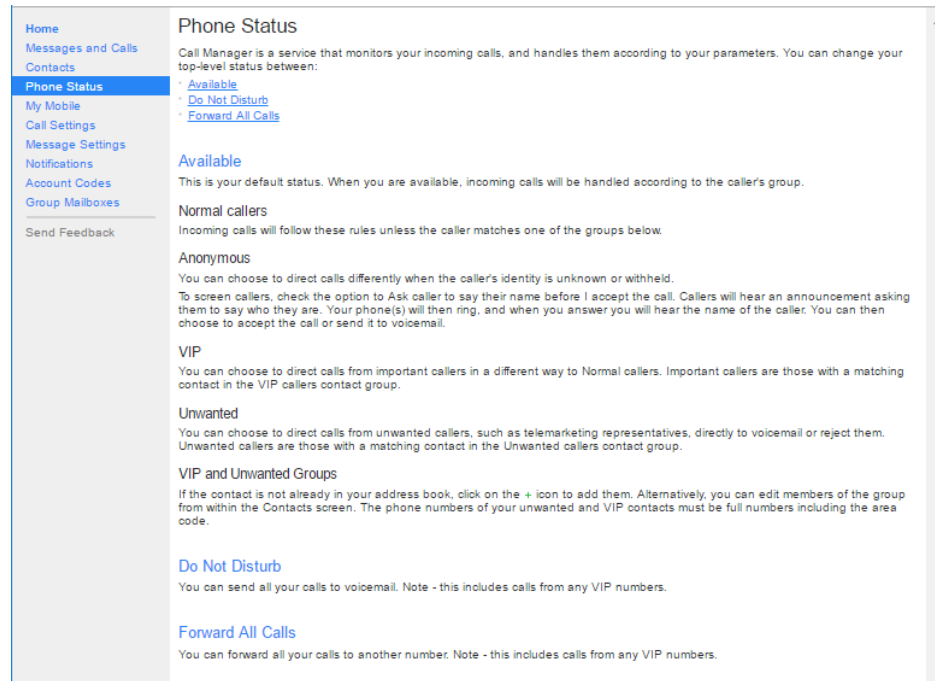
Home
Messages and Calls
Contacts
Phone Status
My Mobile
Call Settings
Message Settings
Notifications
Account Codes
Group Mailboxes
Send Feedback

Phone Status

Call Manager is a service that monitors your incoming calls, and handles them according to your parameters. You can change your top-level status between:

- Available
- Do Not Disturb
- Forward All Calls

Available

This is your default status. When you are available, incoming calls will be handled according to the caller's group.

Normal callers

Incoming calls will follow these rules unless the caller matches one of the groups below.

Anonymous

You can choose to direct calls differently when the caller's identity is unknown or withheld.

To screen callers, check the option to Ask caller to say their name before I accept the call. Callers will hear an announcement asking them to say who they are. Your phone(s) will then ring, and when you answer you will hear the name of the caller. You can then choose to accept the call or send it to voicemail.

VIP

You can choose to direct calls from important callers in a different way to Normal callers. Important callers are those with a matching contact in the VIP callers contact group.

Unwanted

You can choose to direct calls from unwanted callers, such as telemarketing representatives, directly to voicemail or reject them. Unwanted callers are those with a matching contact in the Unwanted callers contact group.

VIP and Unwanted Groups

If the contact is not already in your address book, click on the + icon to add them. Alternatively, you can edit members of the group from within the Contacts screen. The phone numbers of your unwanted and VIP contacts must be full numbers including the area code.

Do Not Disturb

You can send all your calls to voicemail. Note - this includes calls from any VIP numbers.

Forward All Calls

You can forward all your calls to another number. Note - this includes calls from any VIP numbers.